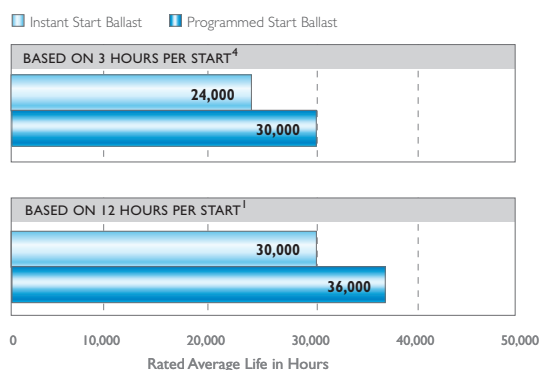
Instant Start Ballast   Programmed Start Ballast

BASED ON 3 HOURS PER START$^4$

24,000

30,000

BASED ON 12 HOURS PER START$^1$

30,000

36,000

0   10,000   20,000   30,000   40,000   50,000

Rated Average Life in Hours